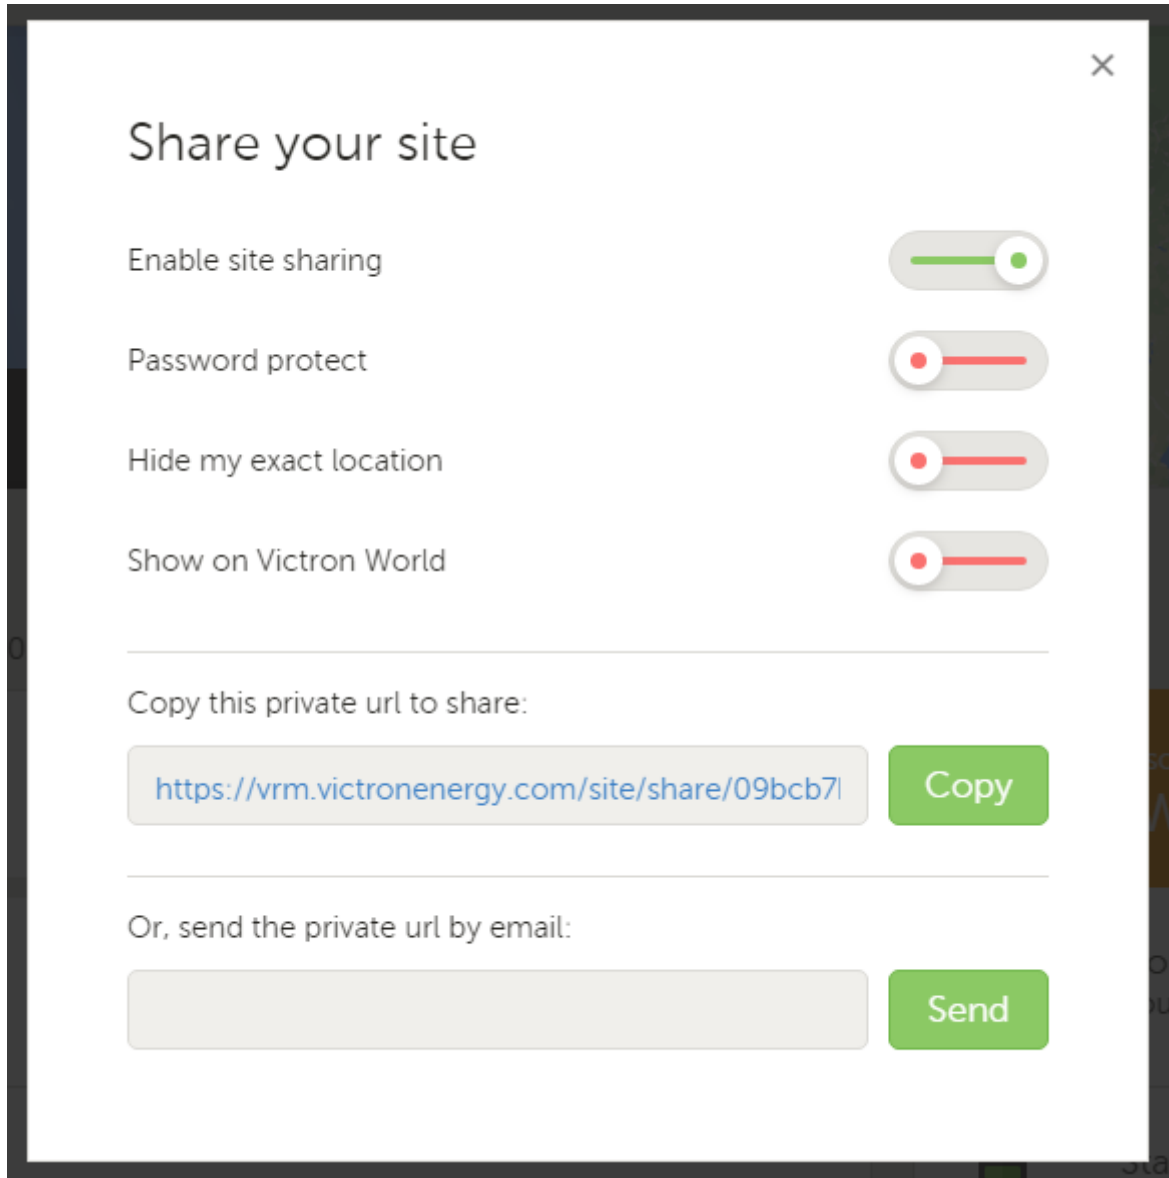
×

Share your site

Enable site sharing

Password protect

Hide my exact location

Show on Victron World

Copy this private url to share:

https://vrm.victronenergy.com/site/share/09bcb7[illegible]

Copy

Or, send the private url by email:

Send